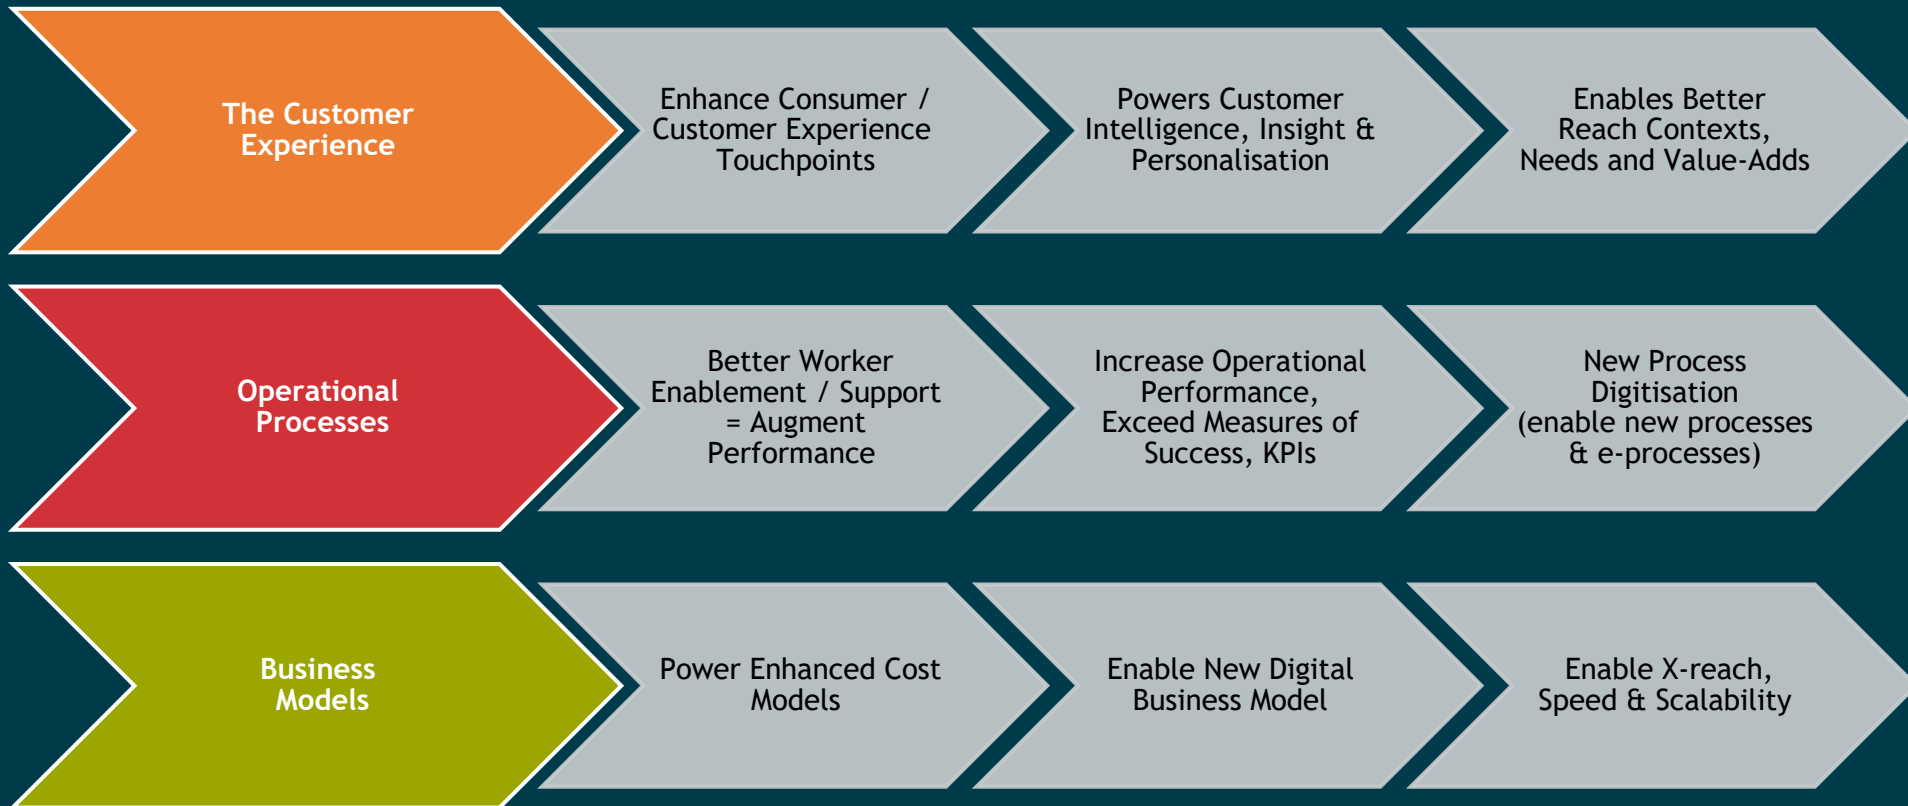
The Customer Experience

Enhance Consumer / Customer Experience Touchpoints

Powers Customer Intelligence, Insight & Personalisation

Enables Better Reach Contexts, Needs and Value-Adds

Operational Processes

Better Worker Enablement / Support = Augment Performance

Increase Operational Performance, Exceed Measures of Success, KPIs

New Process Digitisation (enable new processes & e-processes)

Business Models

Power Enhanced Cost Models

Enable New Digital Business Model

Enable X-reach, Speed & Scalability